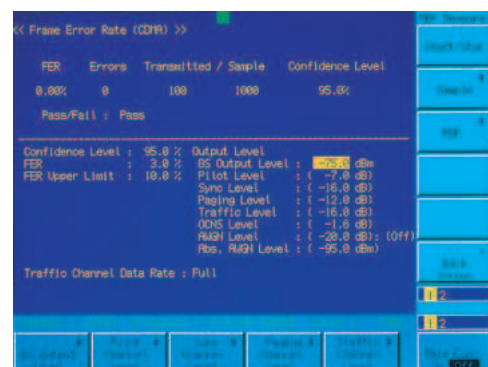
<< Frame Error Rate (CDMA) >>

FER Errors Transmitted / Sample Confidence Level

0.00% 0 100 1000 95.0%

Pass/Fail : Pass

Confidence Level : 95.0 %
FER : 3.0 %
FER Upper Limit : 10.0 %

Output Level
BS Output Level : -75.0 dBm
Pilot Level : ( -7.0 dB)
Sync Level : ( -16.0 dB)
Paging Level : ( -12.0 dB)
Traffic Level : ( -16.0 dB)
OCNS Level : ( -1.6 dB)
AWGN Level : ( -20.0 dB) : (Off)
Abs. AWGN Level : ( -95.0 dBm)

Traffic Channel Data Rate : Full

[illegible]

Start/Stop

Sample

FEP

Back Screen

1 2

1 2

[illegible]